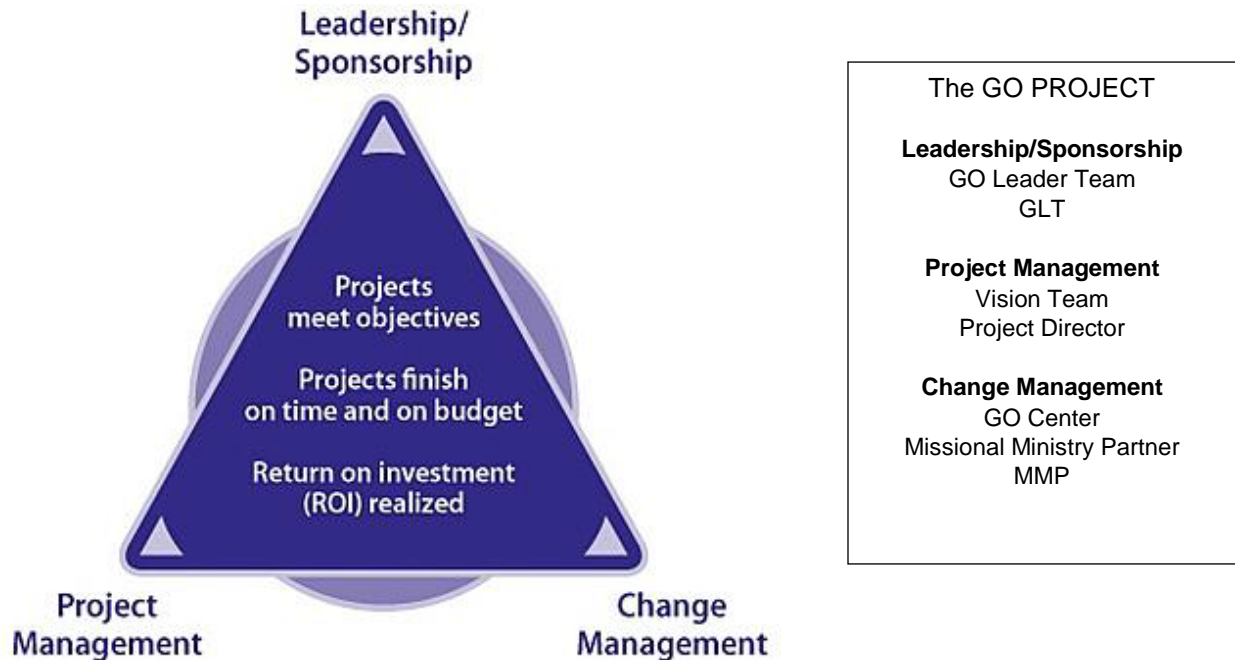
Leadership/
Sponsorship

Projects
meet objectives

Projects finish
on time and on budget

Return on investment
(ROI) realized

Project
Management

Change
Management

The GO PROJECT

**Leadership/Sponsorship**
GO Leader Team
GLT

**Project Management**
Vision Team
Project Director

**Change Management**
GO Center
Missional Ministry Partner
MMP